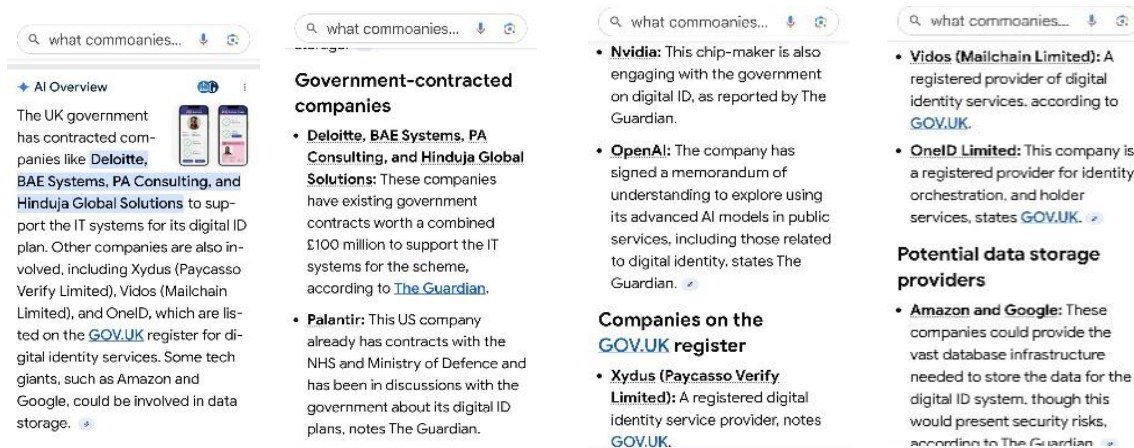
what commoanies...

AI Overview

The UK government has contracted companies like Deloitte, BAE Systems, PA Consulting, and Hinduja Global Solutions to support the IT systems for its digital ID plan. Other companies are also involved, including Xydus (Paycasso Verify Limited), Vidos (Mailchain Limited), and OneID, which are listed on the GOV.UK register for digital identity services. Some tech giants, such as Amazon and Google, could be involved in data storage.

what commoanies...

storage.

Government-contracted companies

• Deloitte, BAE Systems, PA Consulting, and Hinduja Global Solutions: These companies have existing government contracts worth a combined £100 million to support the IT systems for the scheme, according to The Guardian.

• Palantir: This US company already has contracts with the NHS and Ministry of Defence and has been in discussions with the government about its digital ID plans, notes The Guardian.

what commoanies...

• Nvidia: This chip-maker is also engaging with the government on digital ID, as reported by The Guardian.

• OpenAI: The company has signed a memorandum of understanding to explore using its advanced AI models in public services, including those related to digital identity, states The Guardian.

Companies on the GOV.UK register

• Xydus (Paycasso Verify Limited): A registered digital identity service provider, notes GOV.UK.

what commoanies...

• Vidos (Mailchain Limited): A registered provider of digital identity services, according to GOV.UK.

• OneID Limited: This company is a registered provider for identity orchestration, and holder services, states GOV.UK.

Potential data storage providers

• Amazon and Google: These companies could provide the vast database infrastructure needed to store the data for the digital ID system, though this would present security risks, according to The Guardian.